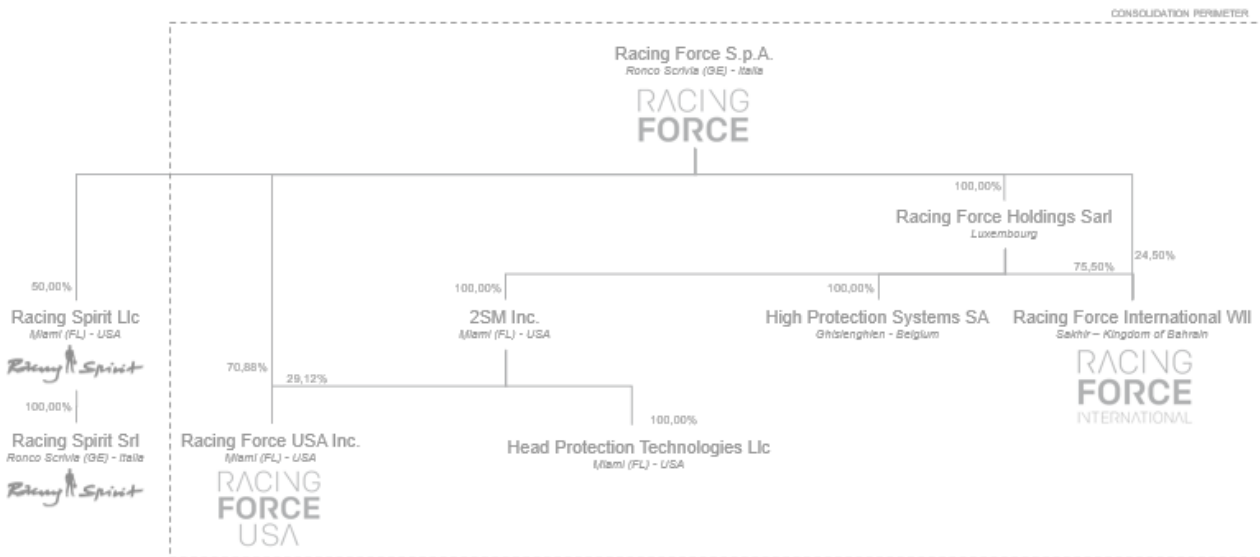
CONSOLIDATION PERIMETER

Racing Force S.p.A.
Ronco Scrivia (GE) - Italia

RACING FORCE

100,00%

Racing Force Holdings Sarl
Luxembourg

24,50%

75,50%

50,00%

Racing Spirit Llc
Miami (FL) - USA

Racing Spirit

100,00%

Racing Spirit Srl
Ronco Scrivia (GE) - Italia

Racing Spirit

100,00%

2SM Inc.
Miami (FL) - USA

100,00%

High Protection Systems SA
Ghislenghien - Belgium

Racing Force International WII
Sakhir – Kingdom of Bahrain

RACING FORCE INTERNATIONAL

70,88%

29,12%

100,00%

Racing Force USA Inc.
Miami (FL) - USA

RACING FORCE USA

Head Protection Technologies Llc
Miami (FL) - USA